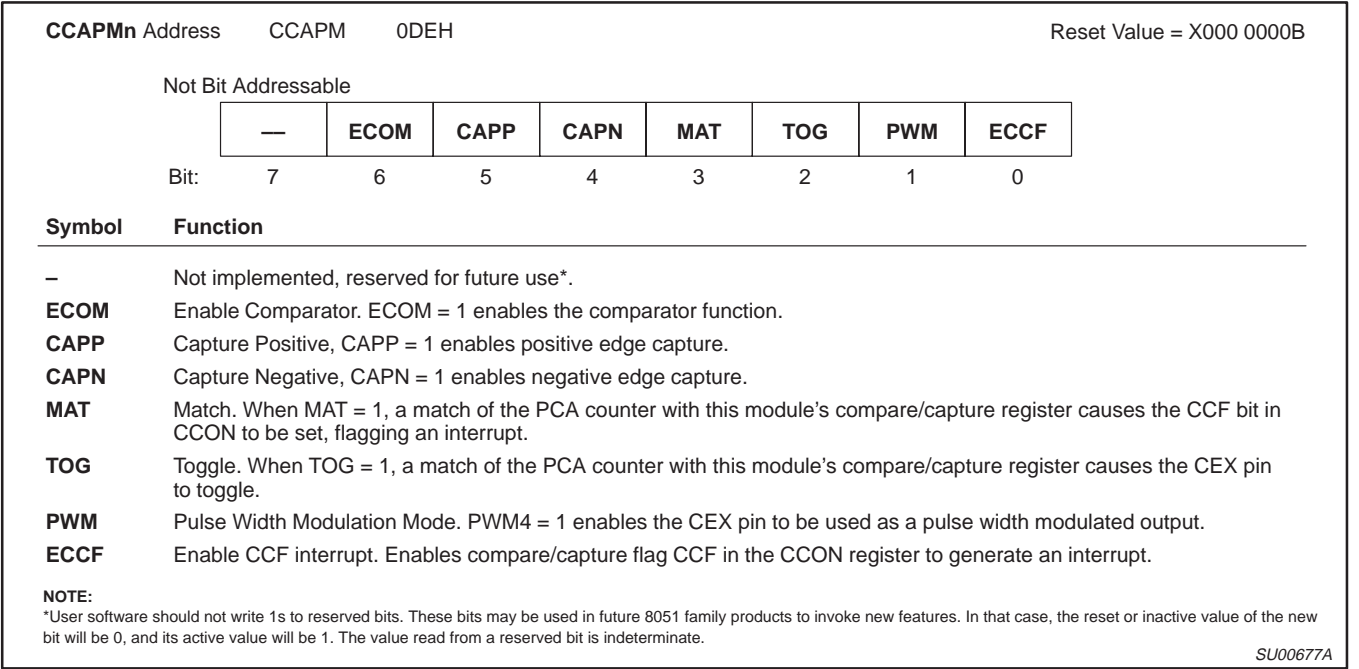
**CCAPMn** Address CCAPM 0DEH Reset Value = X000 0000B

Not Bit Addressable

| — | ECOM | CAPP | CAPN | MAT | TOG | PWM | ECCF |
|---|---|---|---|---|---|---|---|
| 7 | 6 | 5 | 4 | 3 | 2 | 1 | 0 |

Bit:

**Symbol** **Function**

– Not implemented, reserved for future use*.

**ECOM** Enable Comparator. ECOM = 1 enables the comparator function.

**CAPP** Capture Positive, CAPP = 1 enables positive edge capture.

**CAPN** Capture Negative, CAPN = 1 enables negative edge capture.

**MAT** Match. When MAT = 1, a match of the PCA counter with this module's compare/capture register causes the CCF bit in CCON to be set, flagging an interrupt.

**TOG** Toggle. When TOG = 1, a match of the PCA counter with this module's compare/capture register causes the CEX pin to toggle.

**PWM** Pulse Width Modulation Mode. PWM4 = 1 enables the CEX pin to be used as a pulse width modulated output.

**ECCF** Enable CCF interrupt. Enables compare/capture flag CCF in the CCON register to generate an interrupt.

**NOTE:**
*User software should not write 1s to reserved bits. These bits may be used in future 8051 family products to invoke new features. In that case, the reset or inactive value of the new bit will be 0, and its active value will be 1. The value read from a reserved bit is indeterminate.

SU00677A